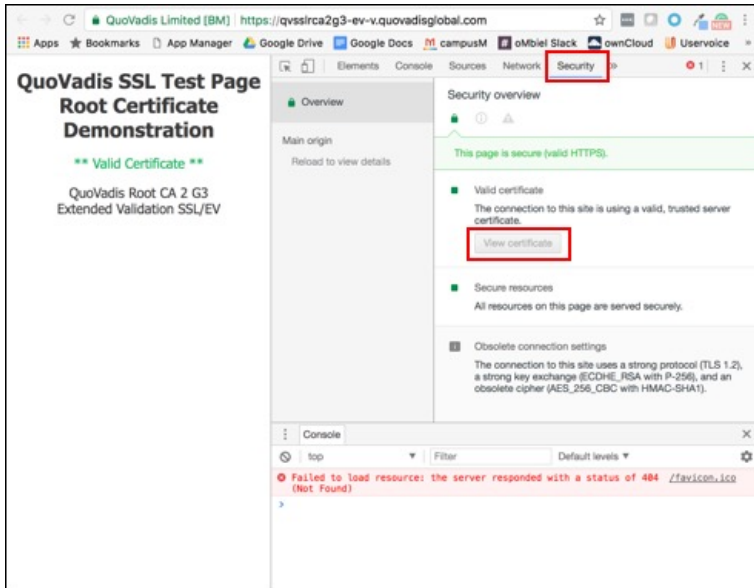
QuoVadis Limited [BM] | https://qvsslrca2g3-ev-v.quovadisglobal.com

Apps Bookmarks App Manager Google Drive Google Docs campusM oMbiel Slack ownCloud Uservoice »

QuoVadis SSL Test Page Root Certificate Demonstration

** Valid Certificate **

QuoVadis Root CA 2 G3 Extended Validation SSL/EV

Elements Console Sources Network Security »

1

Overview

Main origin

Reload to view details

Security overview

This page is secure (valid HTTPS).

Valid certificate

The connection to this site is using a valid, trusted server certificate.

View certificate

Secure resources

All resources on this page are served securely.

Obsolete connection settings

The connection to this site uses a strong protocol (TLS 1.2), a strong key exchange (ECDHE_RSA with P-256), and an obsolete cipher (AES_256_CBC with HMAC-SHA1).

Console

top

Filter

Default levels

Failed to load resource: the server responded with a status of 404 (Not Found) /favicon.ico

>